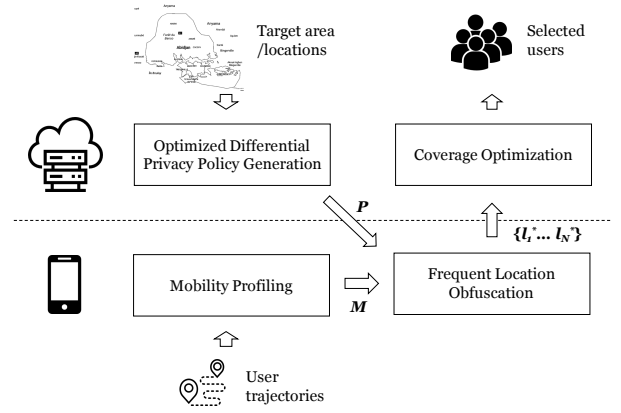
Target area /locations

Selected users

Optimized Differential Privacy Policy Generation

Coverage Optimization

$P$

$\{l_1^* \ldots l_N^*\}$

Mobility Profiling

$M$

Frequent Location Obfuscation

User trajectories

Abidjan

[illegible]